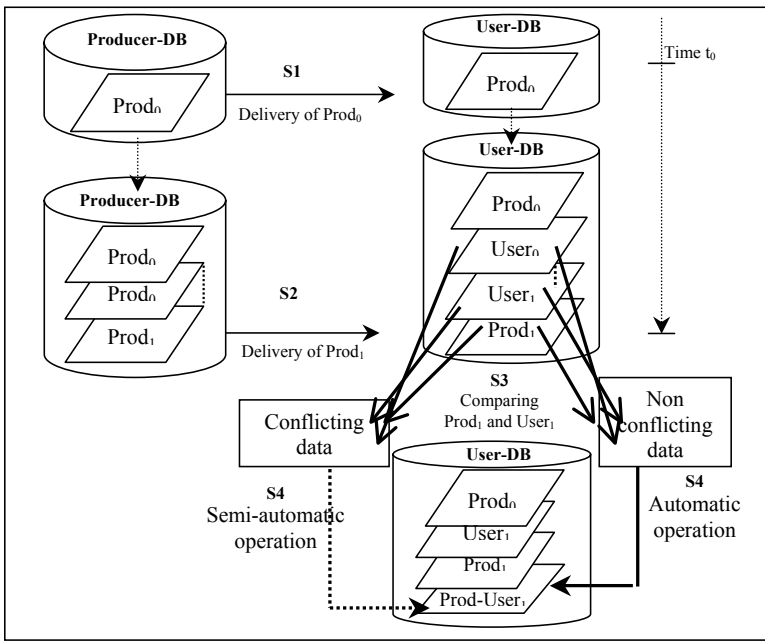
Producer-DB

Prod$_0$

S1

Delivery of Prod$_0$

User-DB

Prod$_0$

Time t$_0$

Producer-DB

Prod$_0$

Prod$_0$

Prod$_1$

S2

Delivery of Prod$_1$

User-DB

Prod$_0$

User$_0$

User$_1$

Prod$_1$

S3

Comparing Prod$_1$ and User$_1$

Conflicting data

Non conflicting data

S4

Semi-automatic operation

User-DB

Prod$_0$

User$_1$

Prod$_1$

Prod-User$_1$

S4

Automatic operation